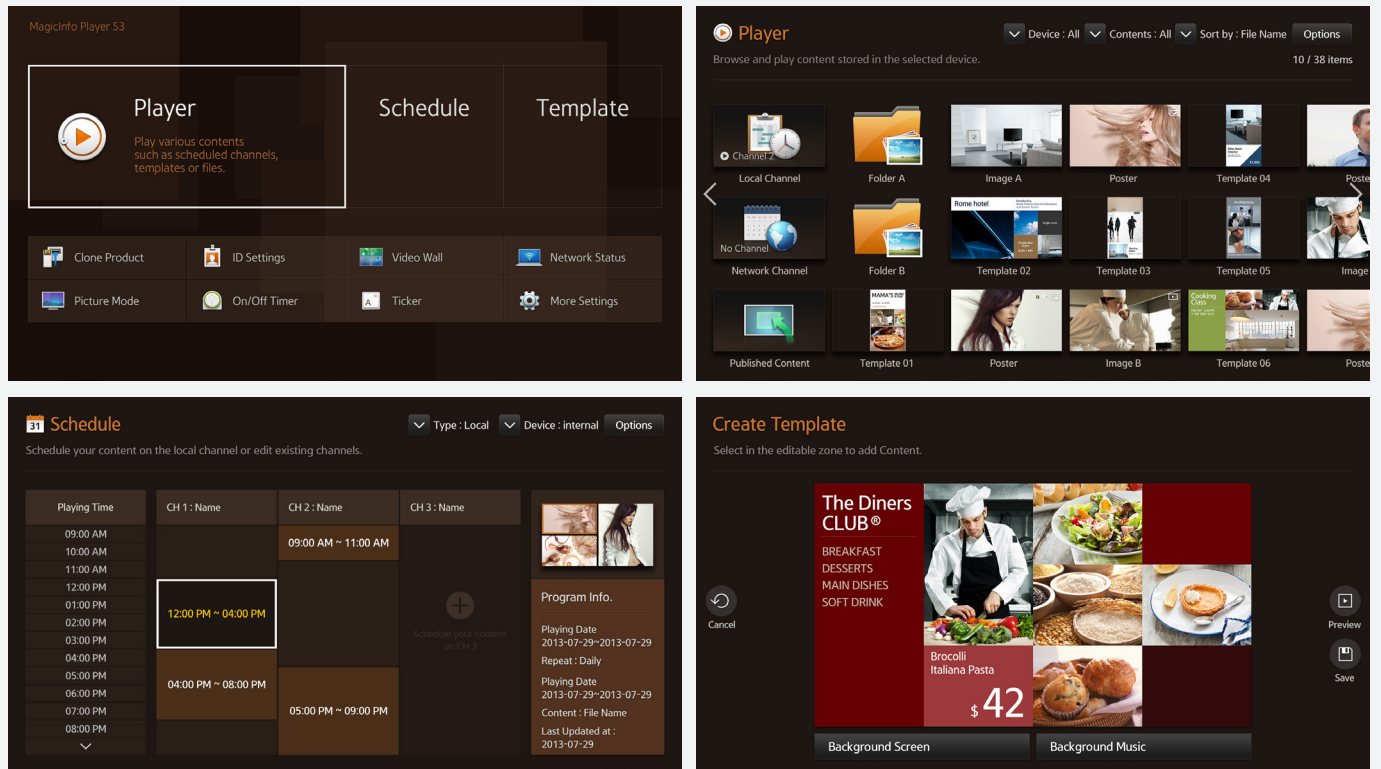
MagicInfo Player S3

Player
Play various contents such as scheduled channels, templates or files.

Schedule

Template

Clone Product
ID Settings
Video Wall
Network Status
Picture Mode
On/Off Timer
Ticker
More Settings

Player
Device : All
Contents : All
Sort by : File Name
Options
Browse and play content stored in the selected device.
10 / 38 items

Channel 2
Local Channel
Folder A
Image A
Poster
Template 04
Poste
No Channel
Network Channel
Folder B
Rome hotel
Template 02
Template 03
Template 05
Image
Published Content
MAMA'S
Template 01
Poster
Image B
Cooking Class
Template 06
Poste

Schedule
Type : Local
Device : internal
Options
Schedule your content on the local channel or edit existing channels.

| Playing Time | CH 1 : Name | CH 2 : Name | CH 3 : Name |
|---|---|---|---|
| 09:00 AM | | 09:00 AM ~ 11:00 AM | |
| 10:00 AM | | | |
| 11:00 AM | | | |
| 12:00 PM | 12:00 PM ~ 04:00 PM | | Schedule your content on CH 3 |
| 01:00 PM | | | |
| 02:00 PM | | | |
| 03:00 PM | | | |
| 04:00 PM | 04:00 PM ~ 08:00 PM | | |
| 05:00 PM | | 05:00 PM ~ 09:00 PM | |
| 06:00 PM | | | |
| 07:00 PM | | | |
| 08:00 PM | | | |

Program Info.
Playing Date
2013-07-29~2013-07-29
Repeat : Daily
Playing Date
2013-07-29~2013-07-29
Content : File Name
Last Updated at :
2013-07-29

Create Template
Select in the editable zone to add Content.
Cancel
The Diners CLUB®
BREAKFAST
DESSERTS
MAIN DISHES
SOFT DRINK
Brocolli
Italiana Pasta
$ 42
Preview
Save
Background Screen
Background Music